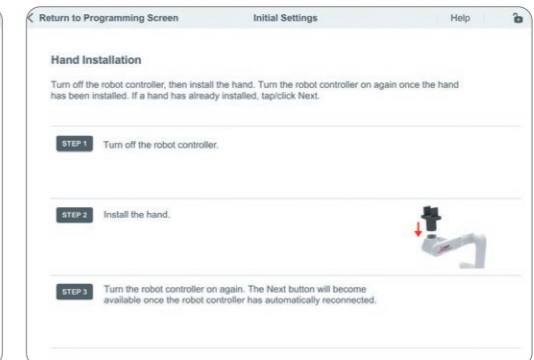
Return to Programming Screen

Initial Settings

Help

Hand Installation

Turn off the robot controller, then install the hand. Turn the robot controller on again once the hand has been installed. If a hand has already installed, tap/click Next.

STEP 1 Turn off the robot controller.

STEP 2 Install the hand.

STEP 3 Turn the robot controller on again. The Next button will become available once the robot controller has automatically reconnected.